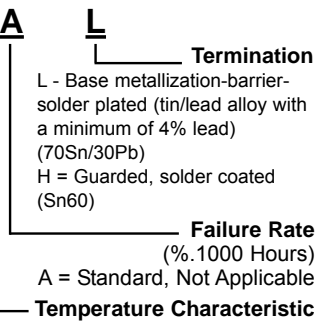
A L

Termination
L - Base metallization-barrier-solder plated (tin/lead alloy with a minimum of 4% lead) (70Sn/30Pb)
H = Guarded, solder coated (Sn60)

Failure Rate
(%.1000 Hours)
A = Standard, Not Applicable

Temperature Characteristic